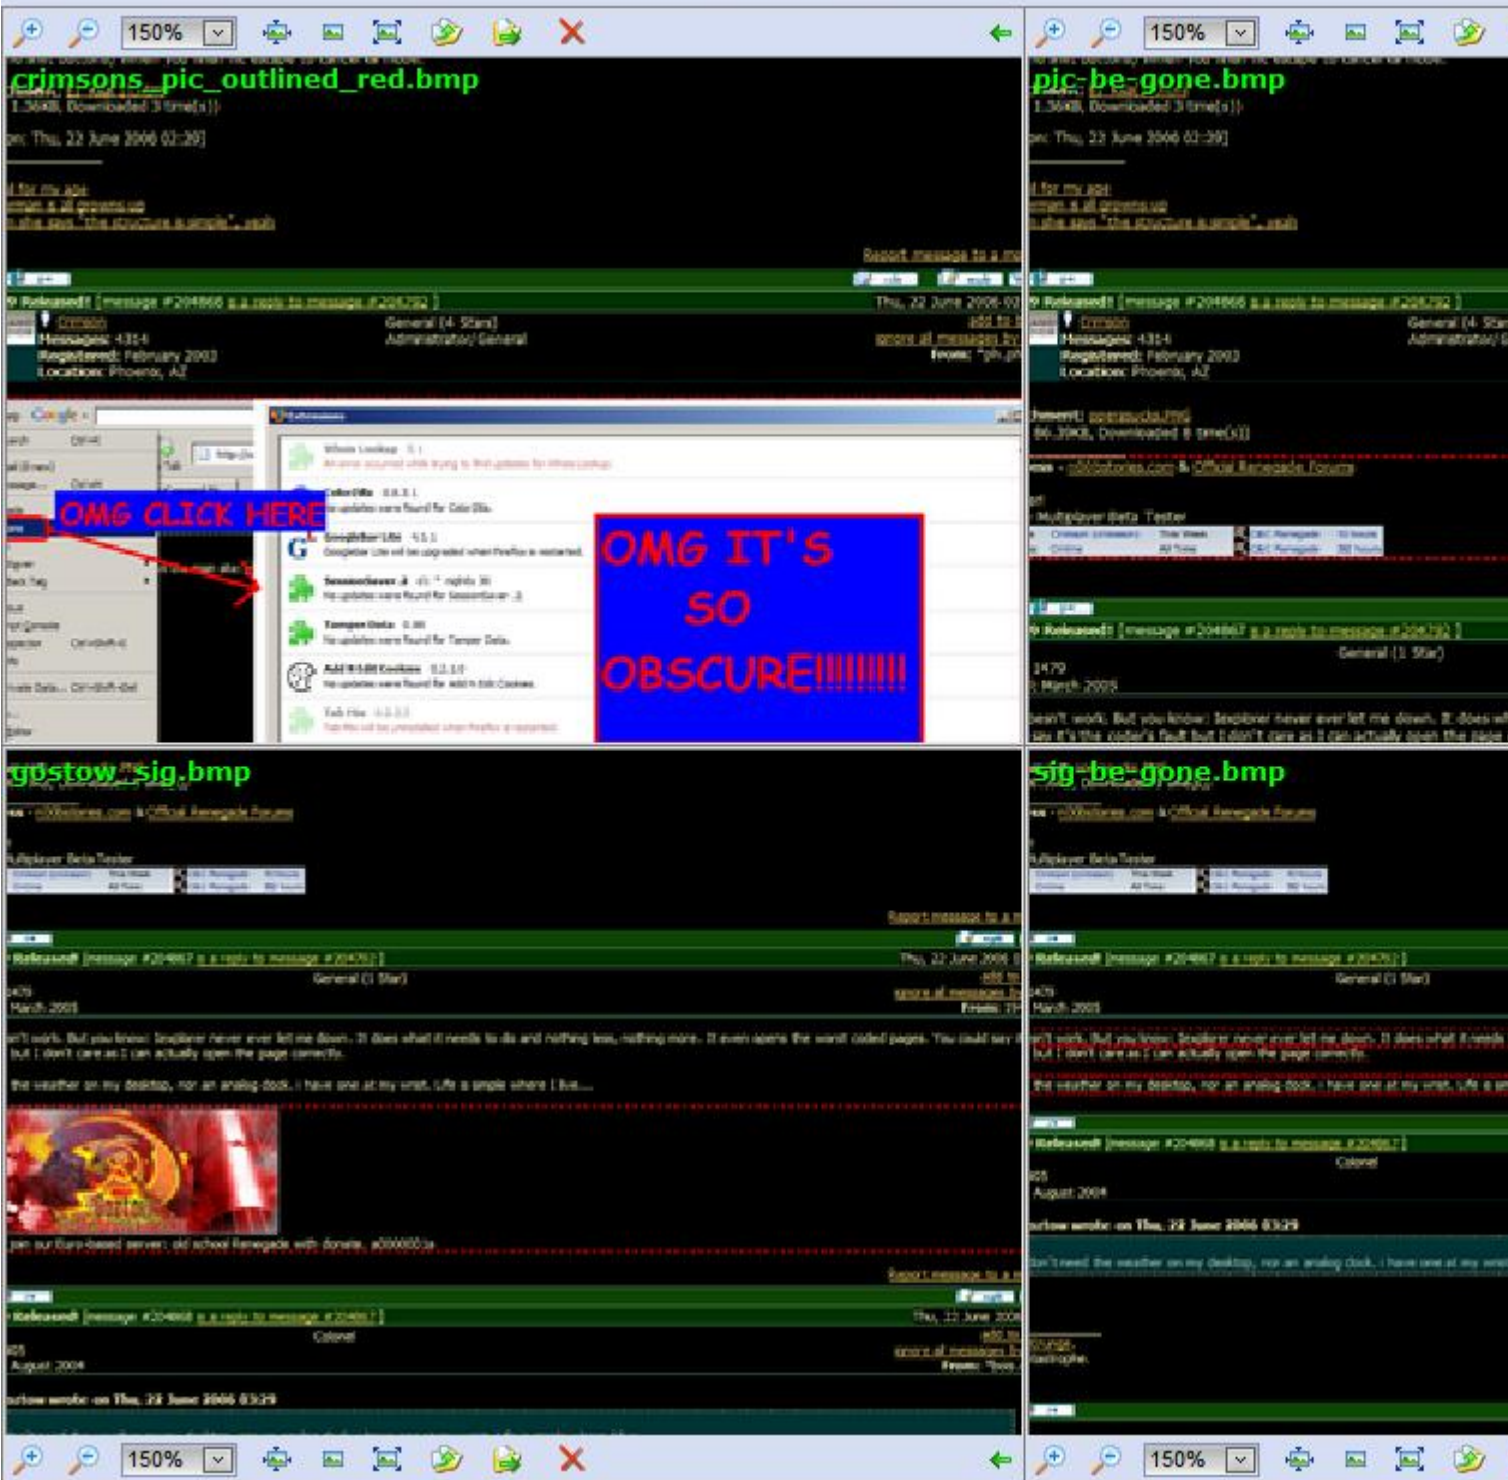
150%

crimsons_pic_outlined_red.bmp

1.36KB, Downloaded 3 time(s)

on: Thu, 22 June 2006 02:20

Report message to a mo

Released! [message #204866 is a reply to message #204792]

Thu, 22 June 2006 02

Crimson

Messages: 4314

Registered: February 2003

Location: Phoenix, AZ

General (4 Stars)

Administrator/General

add to

ignore all messages by

From: *ph.pt

OMG CLICK HERE

OMG IT'S SO OBSCURE!!!!!!!!

150%

pic-be-gone.bmp

1.36KB, Downloaded 3 time(s)

on: Thu, 22 June 2006 02:20

Released! [message #204866 is a reply to message #204792]

Crimson

Messages: 4314

Registered: February 2003

Location: Phoenix, AZ

General (4 Star

Administrator/

86.30KB, Downloaded 8 time(s)

Multiplayer Beta Tester

Released! [message #204867 is a reply to message #204792]

General (1 Star)

1479

March 2005

gostow_sig.bmp

Multiplayer Beta Tester

Report message to a m

Released! [message #204867 is a reply to message #204792]

Thu, 22 June 2006

General (1 Star)

1479

March 2005

ignore all messages b

From:

Report message to a m

Released! [message #204868 is a reply to message #204867]

Thu, 22 June 2006

Colonel

August 2004

ignore all messages b

From:

Thu, 22 June 2006 03:29

sig-be-gone.bmp

Multiplayer Beta Tester

Released! [message #204867 is a reply to message #204792]

General (1 Star)

1479

March 2005

Released! [message #204868 is a reply to message #204867]

Colonel

August 2004

Thu, 22 June 2006 03:29

150%

150%